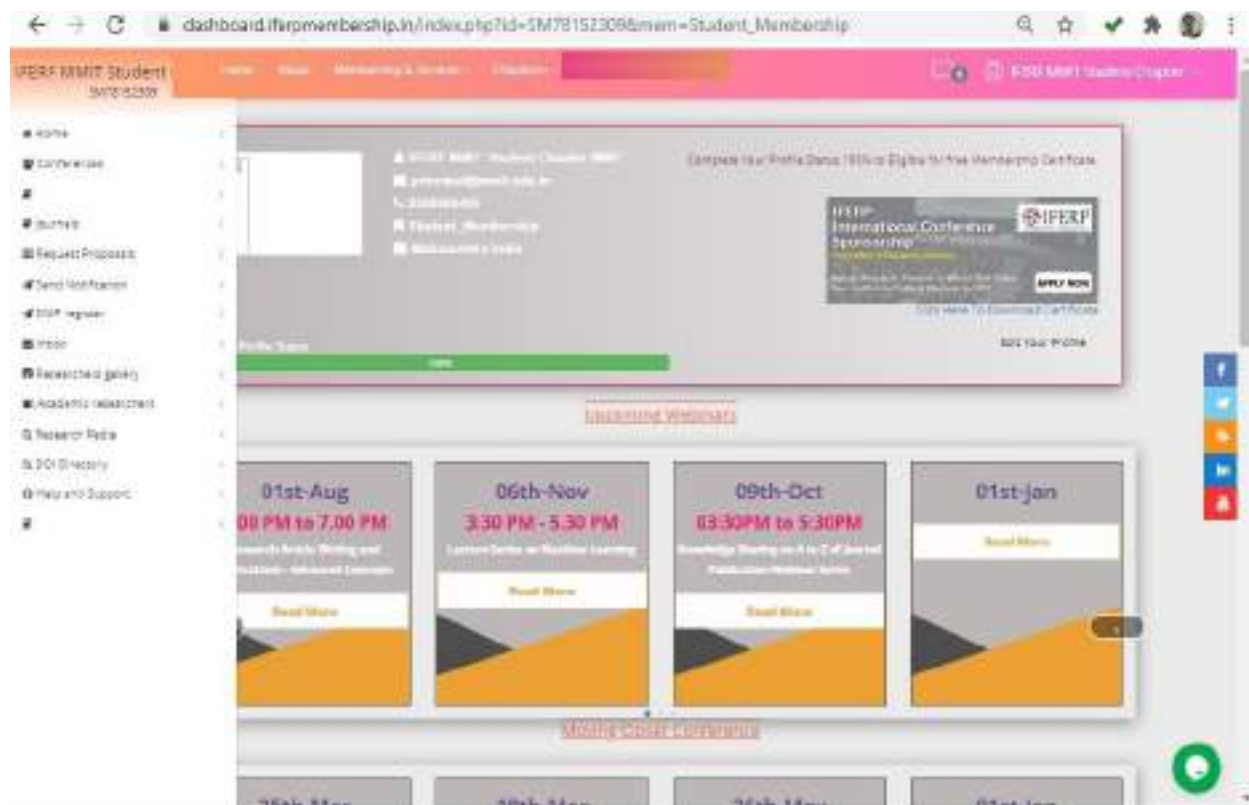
dashboard.iferpmembership.in/index.php?id=SM78152309&mem=Student_Membership

IFERP MMIT Student
SM78152309

Home
Conferences
Journals
Request Proposals
Send Notification
Register
Inbox
Researchers gallery
Academic researchers
Research Radio
DOI Directory
Help and Support

Complete Your Profile Status 100% to Eligible for free Membership Certificate

IFERP
International Conference Sponsorship
APPLY NOW
Click Here To Download Certificate

Profile Status
Edit Your Profile

Upcoming Webinars

01st-Aug
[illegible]00 PM to 7.00 PM
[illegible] Read More

06th-Nov
3.30 PM - 5.30 PM
Lecture Series on Machine Learning
Read More

09th-Oct
03:30PM to 5:30PM
Knowledge Sharing on A to Z of Journal Publication Webinar Series
Read More

01st-Jan
Read More

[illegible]